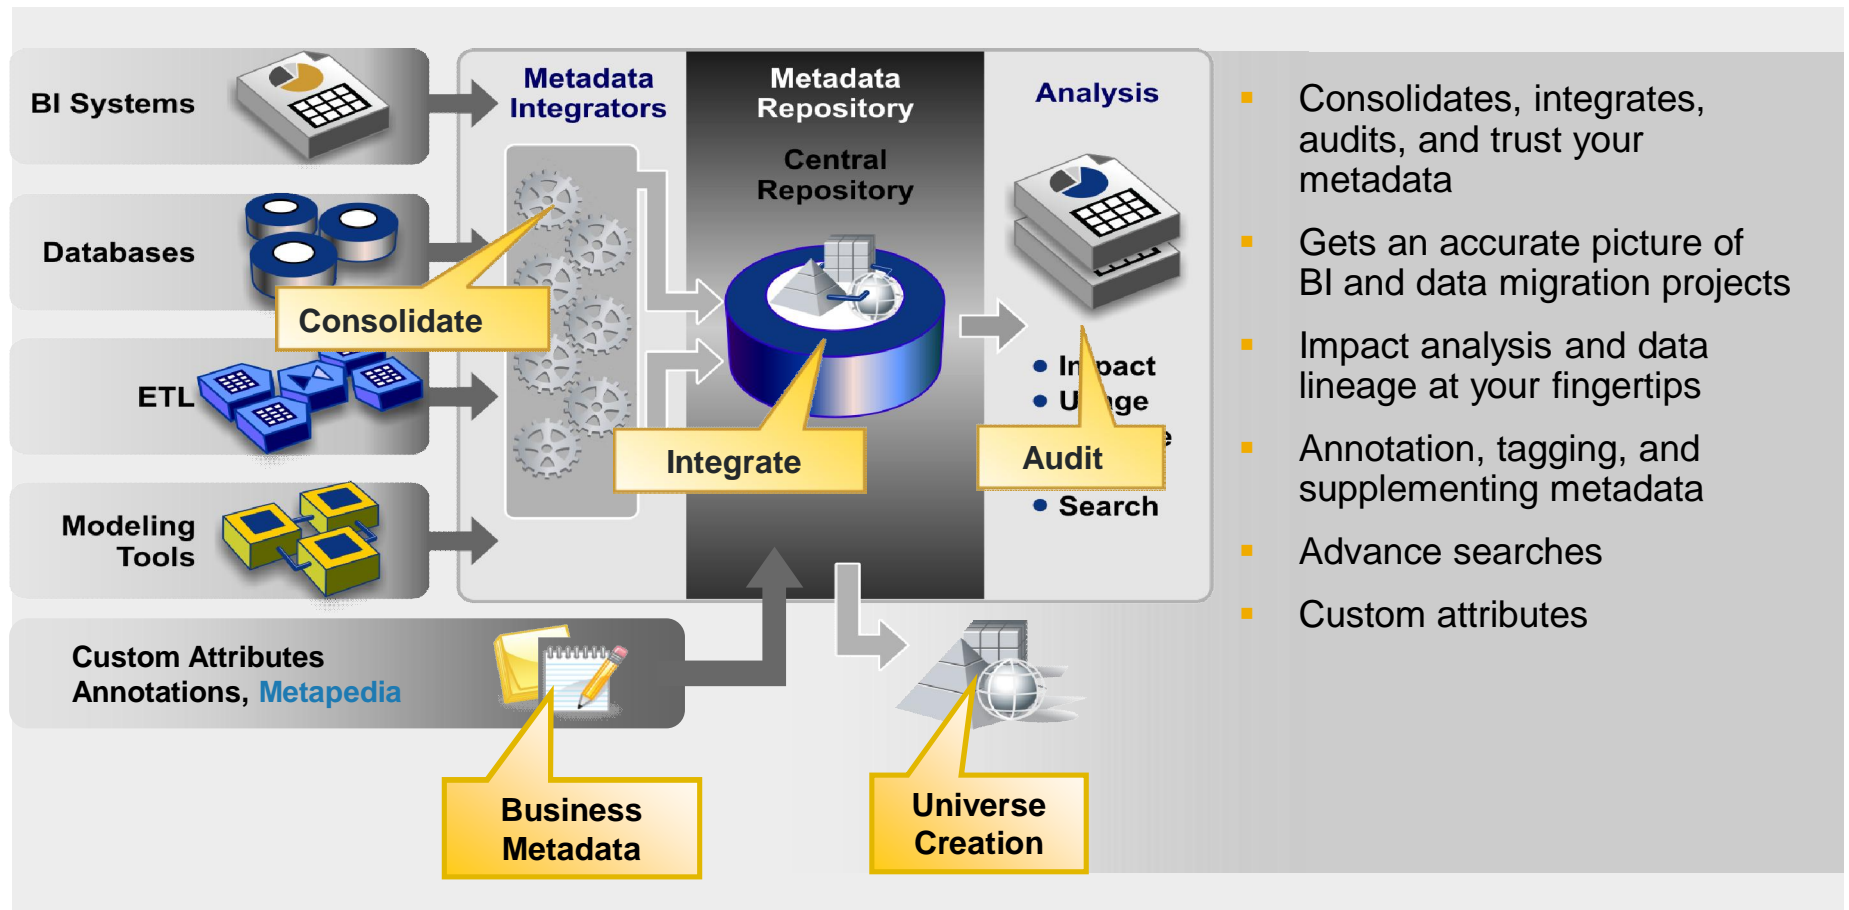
BI Systems

Databases

ETL

Modeling Tools

Custom Attributes
Annotations, Metapedia

Consolidate

Metadata Integrators

Metadata Repository

Central Repository

Integrate

Analysis

• In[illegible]pact
• U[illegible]ge
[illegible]e
• Search

Audit

Business Metadata

Universe Creation

▪ Consolidates, integrates, audits, and trust your metadata

▪ Gets an accurate picture of BI and data migration projects

▪ Impact analysis and data lineage at your fingertips

▪ Annotation, tagging, and supplementing metadata

▪ Advance searches

▪ Custom attributes